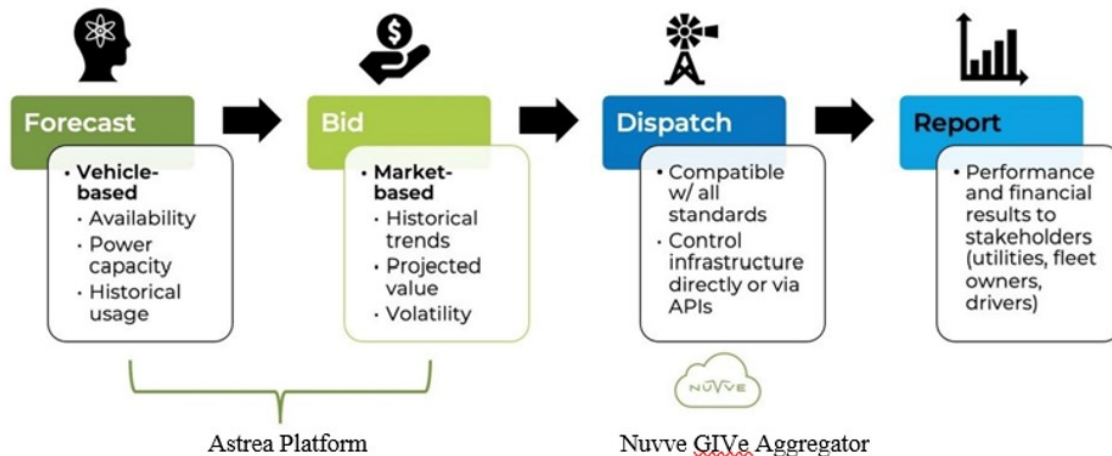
Forecast

• Vehicle-based
· Availability
· Power capacity
· Historical usage

Bid

• Market-based
· Historical trends
· Projected value
· Volatility

Dispatch

• Compatible w/ all standards
• Control infrastructure directly or via APIs

Report

• Performance and financial results to stakeholders (utilities, fleet owners, drivers)

NUVVE

Astrea Platform

Nuvve GIVe Aggregator